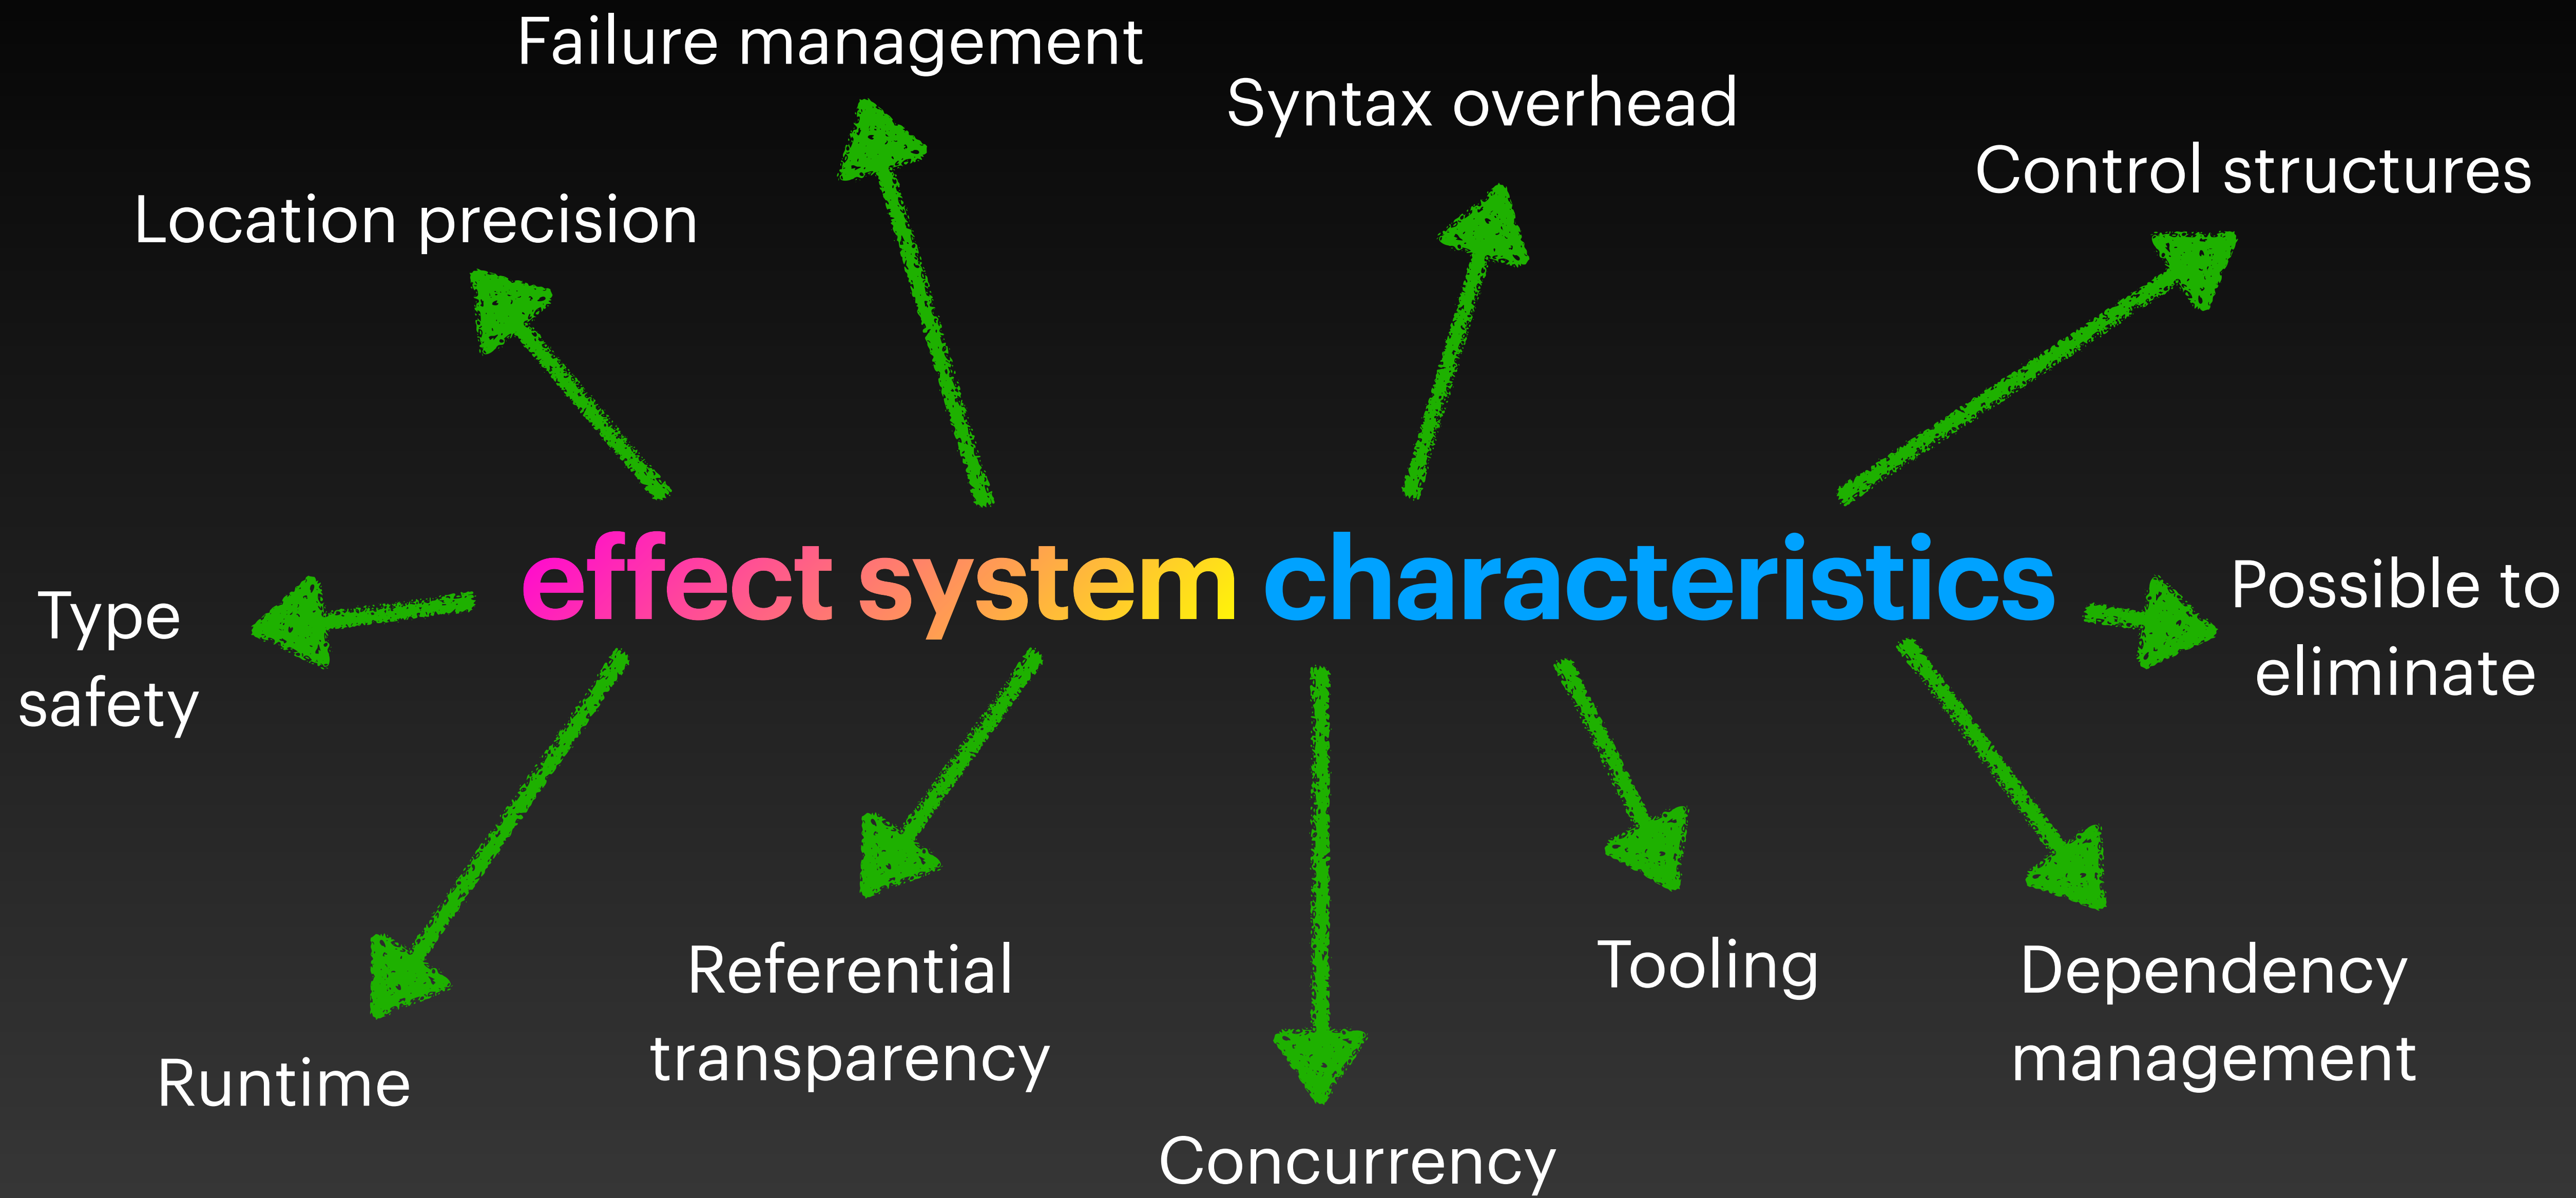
effect system characteristics

Failure management

Syntax overhead

Control structures

Location precision

Type safety

Possible to eliminate

Runtime

Referential transparency

Concurrency

Tooling

Dependency management